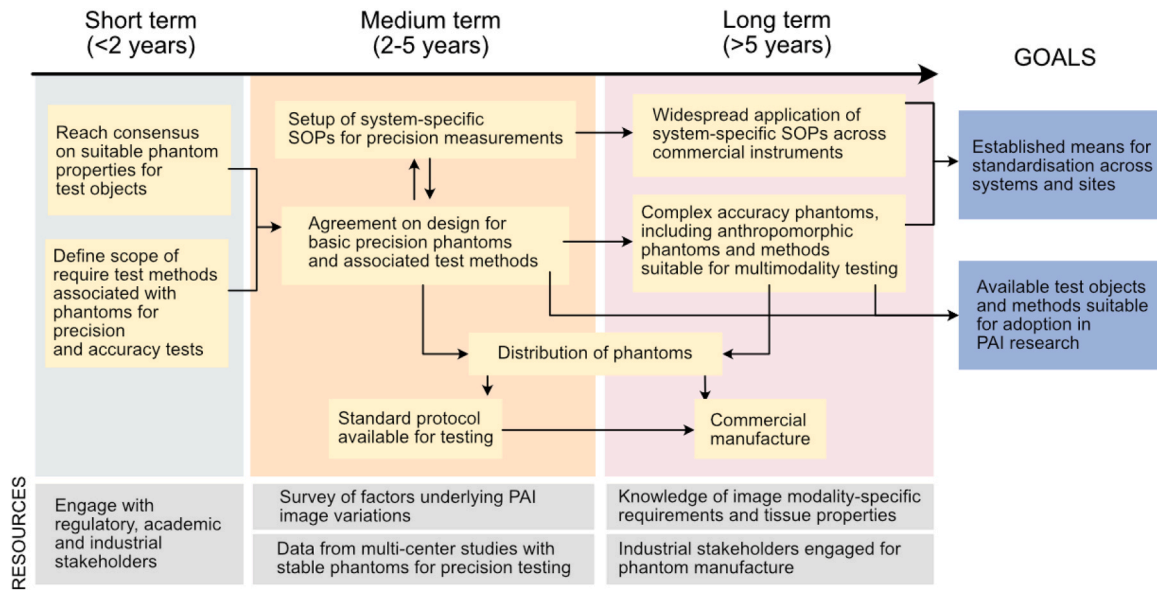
Short term (<2 years)

Medium term (2-5 years)

Long term (>5 years)

GOALS

Reach consensus on suitable phantom properties for test objects

Define scope of require test methods associated with phantoms for precision and accuracy tests

Setup of system-specific SOPs for precision measurements

Agreement on design for basic precision phantoms and associated test methods

Widespread application of system-specific SOPs across commercial instruments

Complex accuracy phantoms, including anthropomorphic phantoms and methods suitable for multimodality testing

Established means for standardisation across systems and sites

Available test objects and methods suitable for adoption in PAI research

Distribution of phantoms

Standard protocol available for testing

Commercial manufacture

RESOURCES

Engage with regulatory, academic and industrial stakeholders

Survey of factors underlying PAI image variations

Data from multi-center studies with stable phantoms for precision testing

Knowledge of image modality-specific requirements and tissue properties

Industrial stakeholders engaged for phantom manufacture